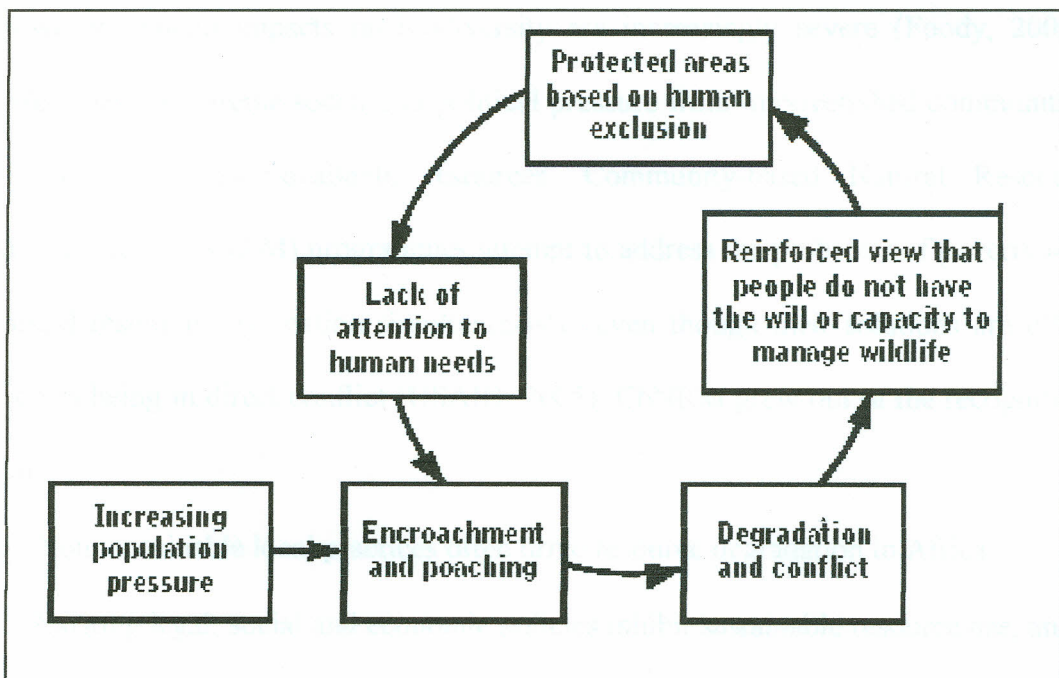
Protected areas based on human exclusion

Reinforced view that people do not have the will or capacity to manage wildlife

Lack of attention to human needs

Increasing population pressure

Encroachment and poaching

Degradation and conflict